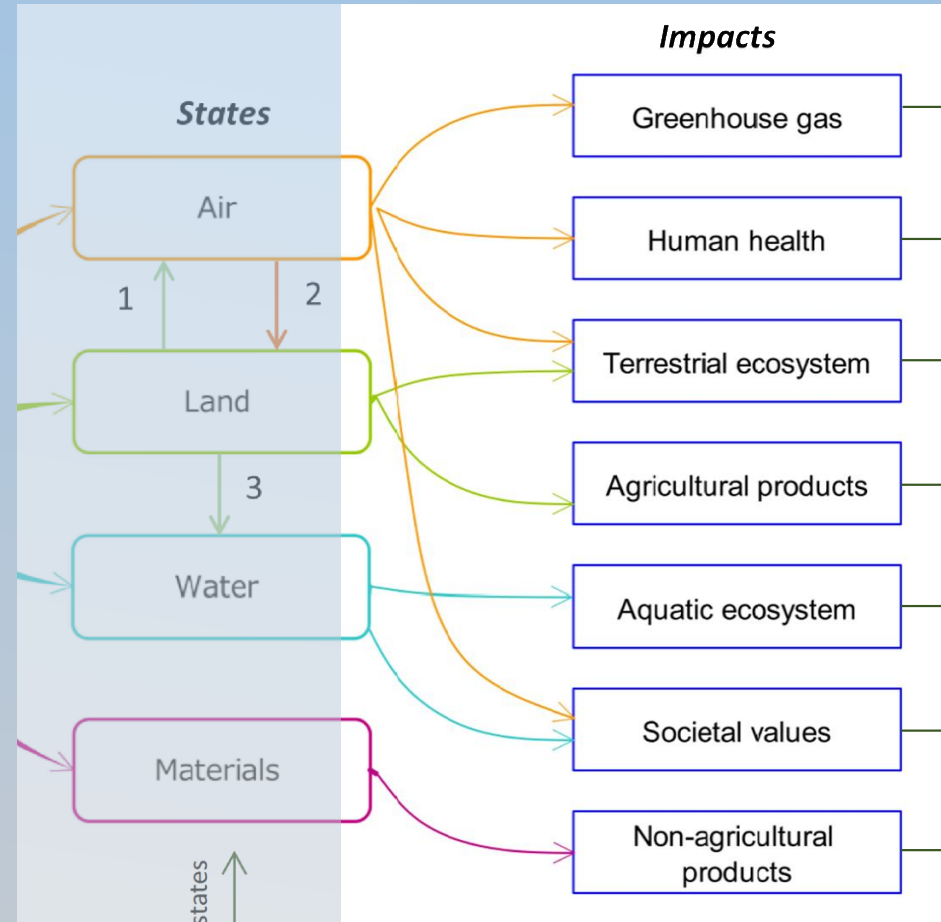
Impacts

States

Air

1

2

Land

3

Water

Materials

states

Greenhouse gas

Human health

Terrestrial ecosystem

Agricultural products

Aquatic ecosystem

Societal values

Non-agricultural products